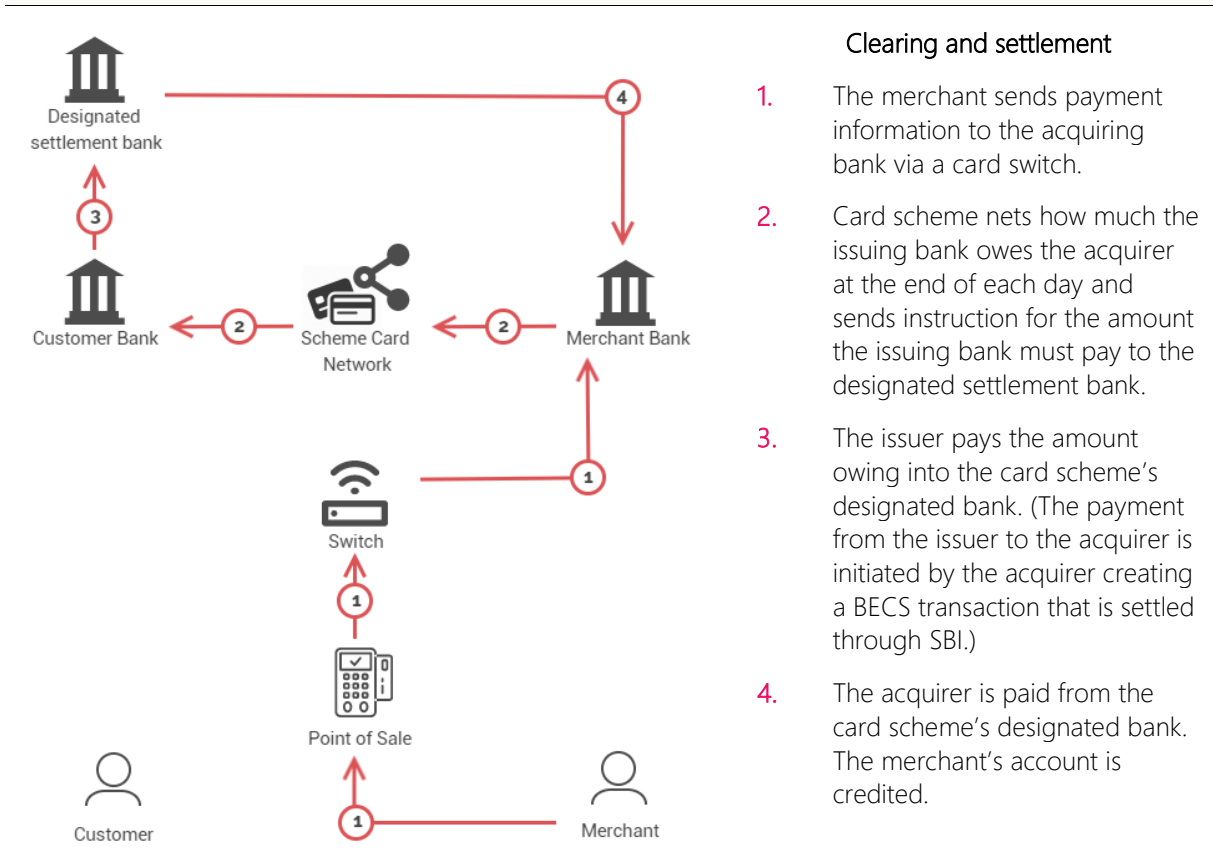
Designated settlement bank

4

3

Customer Bank

2

Scheme Card Network

2

Merchant Bank

1

Switch

1

Point of Sale

1

Customer

Merchant

Clearing and settlement

1. The merchant sends payment information to the acquiring bank via a card switch.

2. Card scheme nets how much the issuing bank owes the acquirer at the end of each day and sends instruction for the amount the issuing bank must pay to the designated settlement bank.

3. The issuer pays the amount owing into the card scheme's designated bank. (The payment from the issuer to the acquirer is initiated by the acquirer creating a BECS transaction that is settled through SBI.)

4. The acquirer is paid from the card scheme's designated bank. The merchant's account is credited.